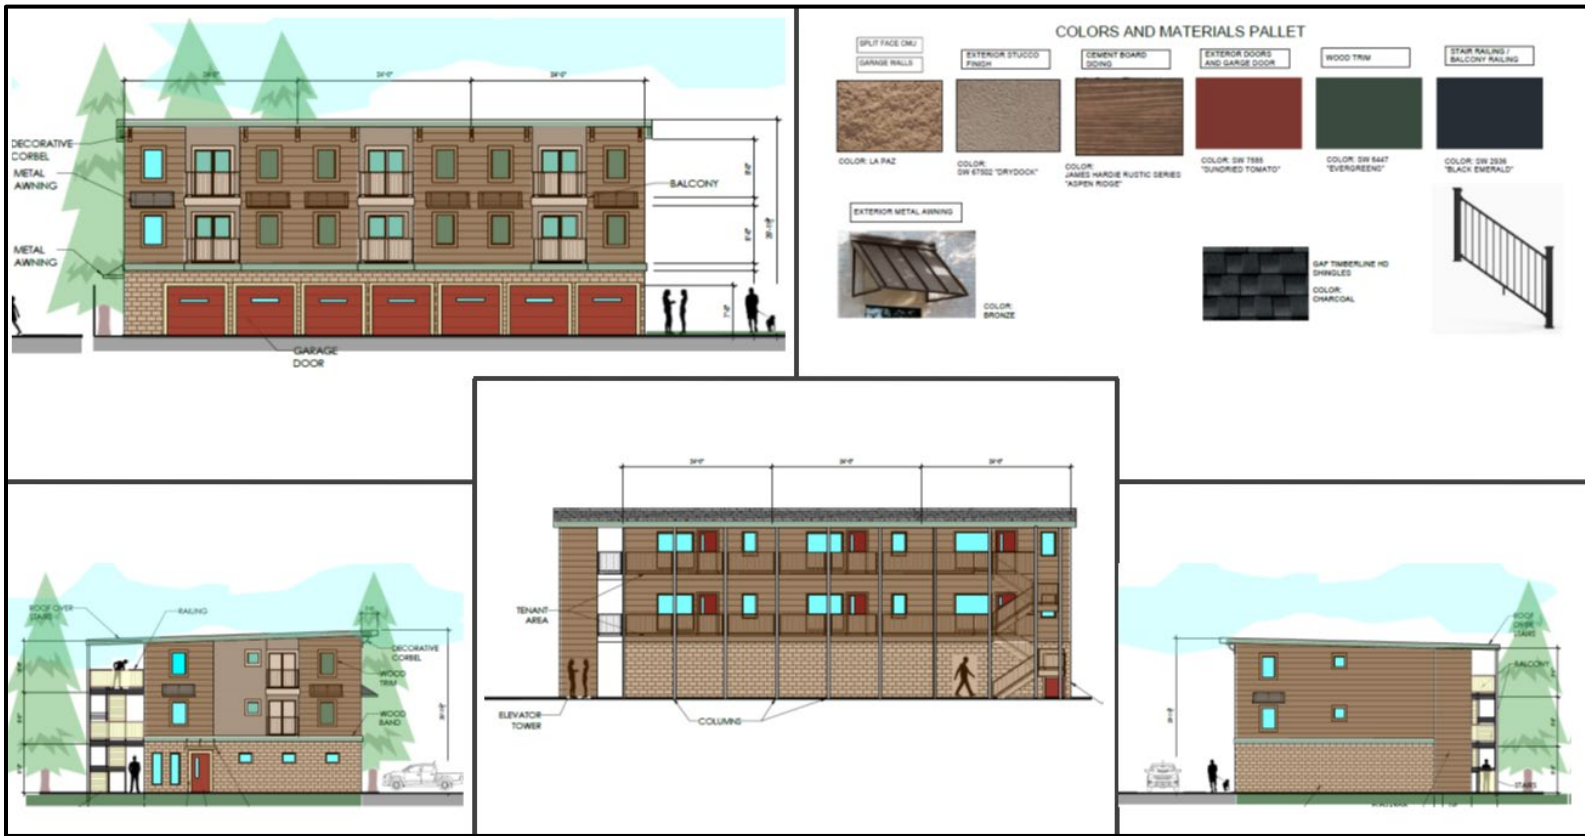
DECORATIVE CORBEL

METAL AWNING

METAL AWNING

BALCONY

GARAGE DOOR

COLORS AND MATERIALS PALLET

SPLIT FACE CMU

GARAGE WALLS

COLOR: LA PAZ

EXTERIOR STUCCO FINISH

COLOR: SW 67502 "DRYDOCK"

CEMENT BOARD SIDING

COLOR: JAMES HARDIE RUSTIC SERIES "ASPEN RIDGE"

EXTERIOR DOORS AND GARGE DOOR

COLOR: SW 7586 "SUNDRIED TOMATO"

WOOD TRIM

COLOR: SW 6447 "EVERGREENS"

STAIR RAILING / BALCONY RAILING

COLOR: SW 2936 "BLACK EMERALD"

EXTERIOR METAL AWNING

COLOR: BRONZE

GAF TIMBERLINE HD SHINGLES

COLOR: CHARCOAL

ROOF OVER STAIRS

RAILING

DECORATIVE CORBEL

WOOD TRIM

WOOD BAND

TENANT AREA

ELEVATOR TOWER

COLUMNS

ROOF OVER STAIRS

BALCONY

STAIRS